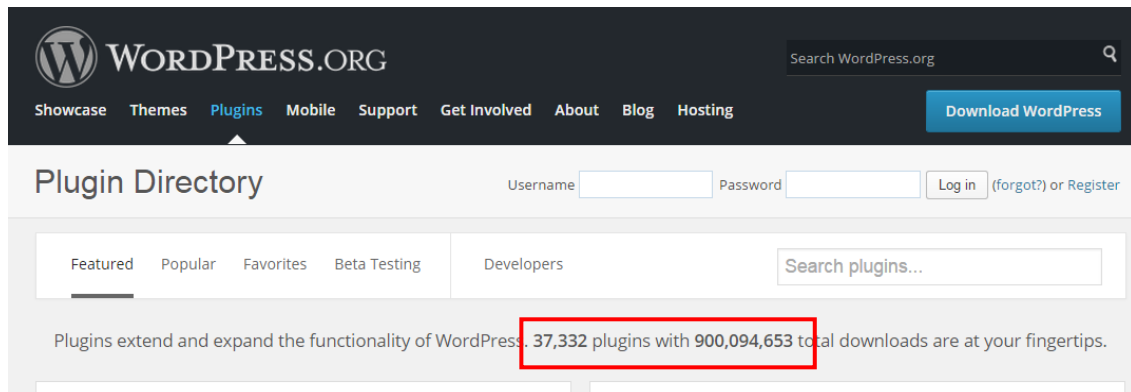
WordPress.org

Search WordPress.org

Showcase Themes Plugins Mobile Support Get Involved About Blog Hosting

Download WordPress

Plugin Directory

Username Password Log in (forgot?) or Register

Featured Popular Favorites Beta Testing Developers

Search plugins...

Plugins extend and expand the functionality of WordPress. 37,332 plugins with 900,094,653 total downloads are at your fingertips.